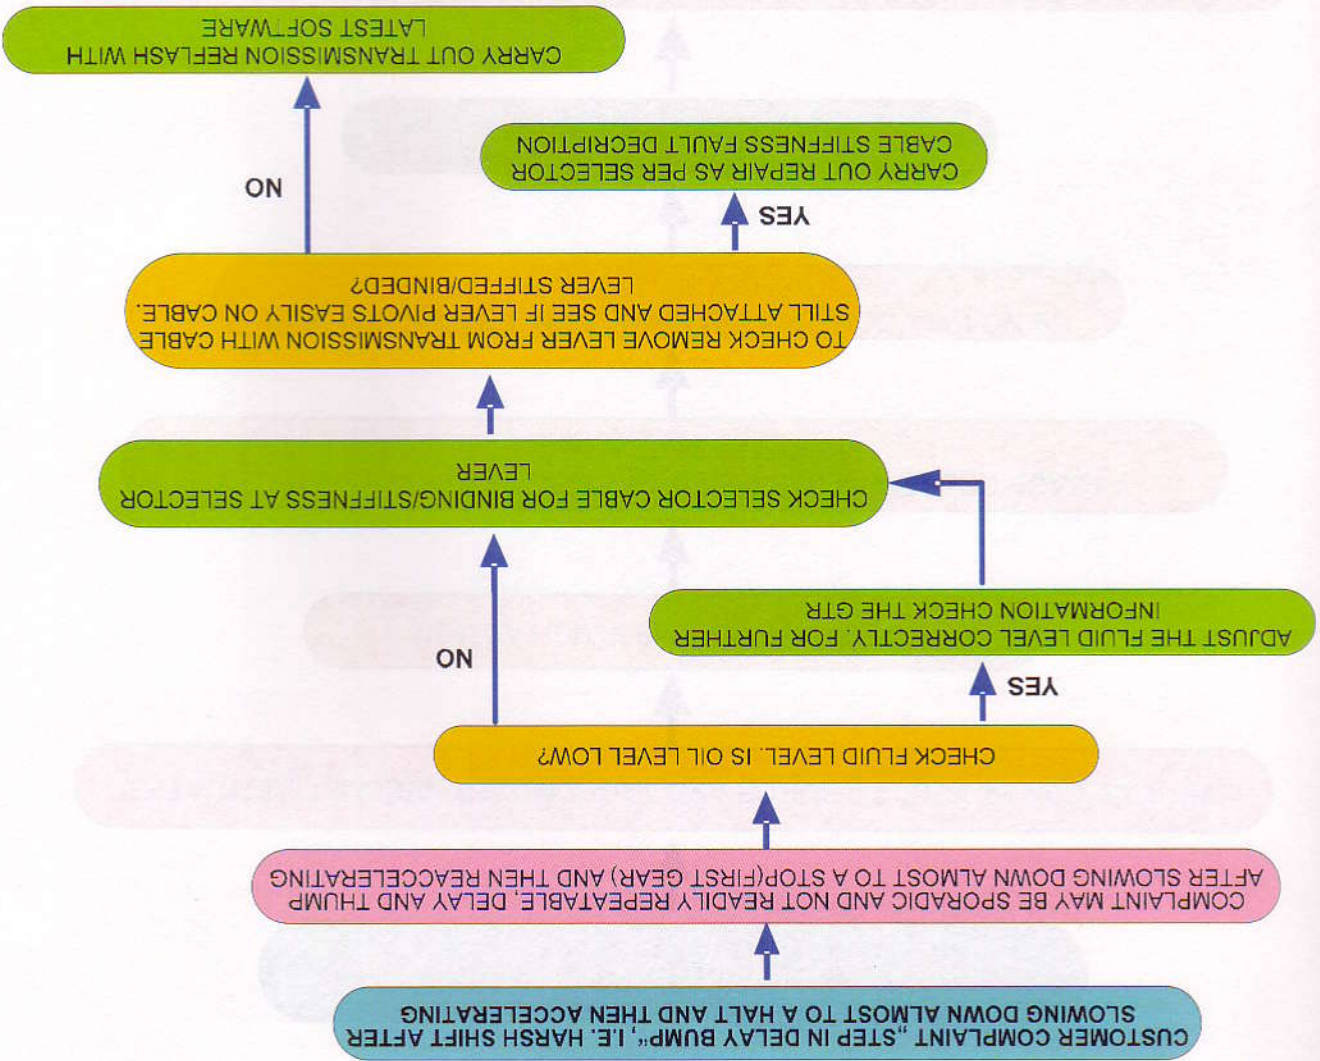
CUSTOMER COMPLAINT "STEP IN DELAY BUMP", I.E. HARSH SHIFT AFTER SLOWING DOWN ALMOST TO A HALT AND THEN ACCELERATING

COMPLAINT MAY BE SPORADIC AND NOT READILY REPEATABLE, DELAY AND THUMP AFTER SLOWING DOWN ALMOST TO A STOP(FIRST GEAR) AND THEN REACCELERATING

CHECK FLUID LEVEL. IS OIL LEVEL LOW?

YES

ADJUST THE FLUID LEVEL CORRECTLY. FOR FURTHER INFORMATION CHECK THE GTR

NO

CHECK SELECTOR CABLE FOR BINDING/STIFFNESS AT SELECTOR LEVER

TO CHECK REMOVE LEVER FROM TRANSMISSION WITH CABLE STILL ATTACHED AND SEE IF LEVER PIVOTS EASILY ON CABLE. LEVER STIFFED/BINDED?

YES

CARRY OUT REPAIR AS PER SELECTOR CABLE STIFFNESS FAULT DECRIPTION

NO

CARRY OUT TRANSMISSION REFLASH WITH LATEST SOFTWARE